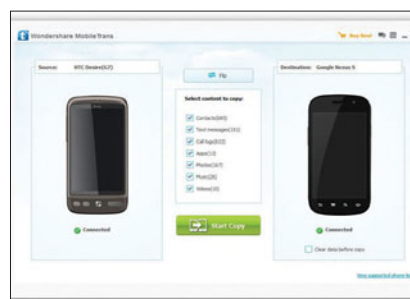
Wondershare MobileTrans

Buy Now

Source: HTC Desire(S2)

Flip

Destination: Google Nexus S

Select content to copy:

Contacts(449)

Text messages(331)

Call logs(617)

Apps(13)

Photos(167)

Music(28)

Videos(10)

Connected

Start Copy

Connected

Clear data before copy

View supported phone list